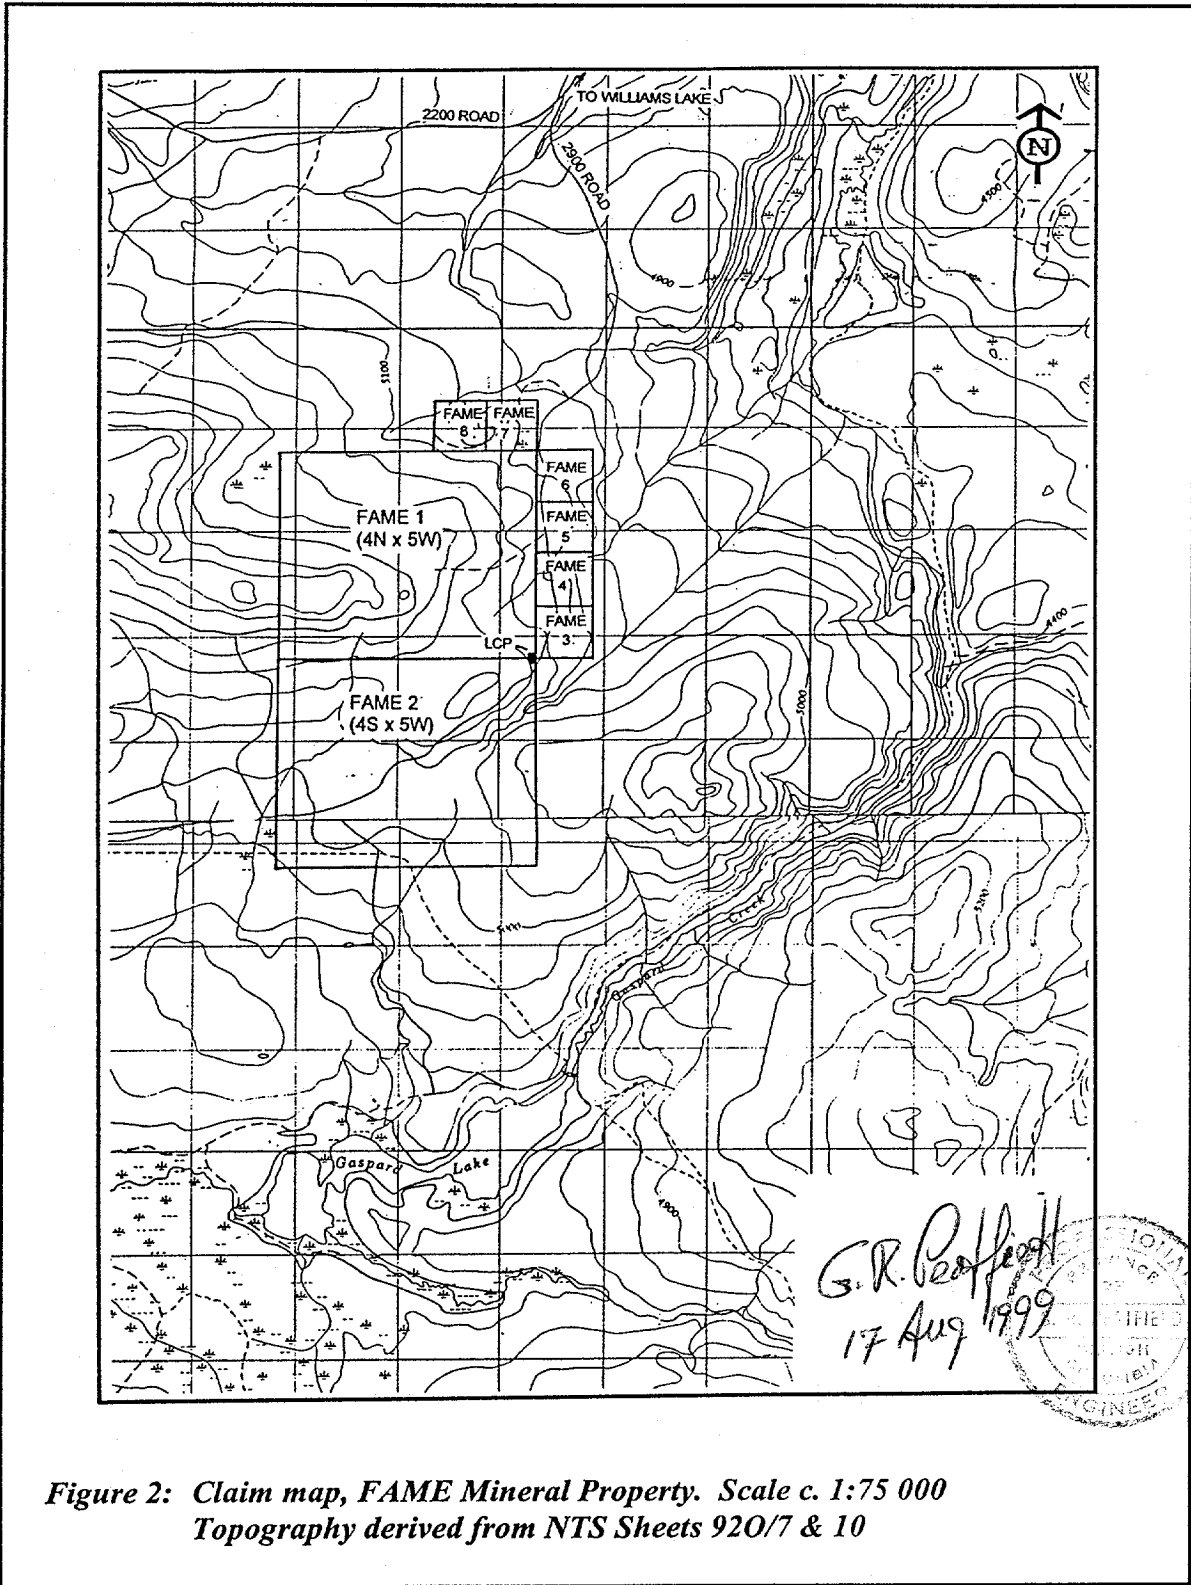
TO WILLIAMS LAKE

2200 ROAD

2900 ROAD

N

4500

4900

5100

FAME 8

FAME 7

FAME 6

FAME 1
(4N x 5W)

FAME 5

FAME 4

FAME 3

LCP

4400

FAME 2
(4S x 5W)

5000

5200

5100

Gaspard Creek

Gaspard Lake

4900

G.R. Peatfield
17 Aug 1999

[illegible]

Figure 2: Claim map, FAME Mineral Property. Scale c. 1:75 000
Topography derived from NTS Sheets 92O/7 & 10